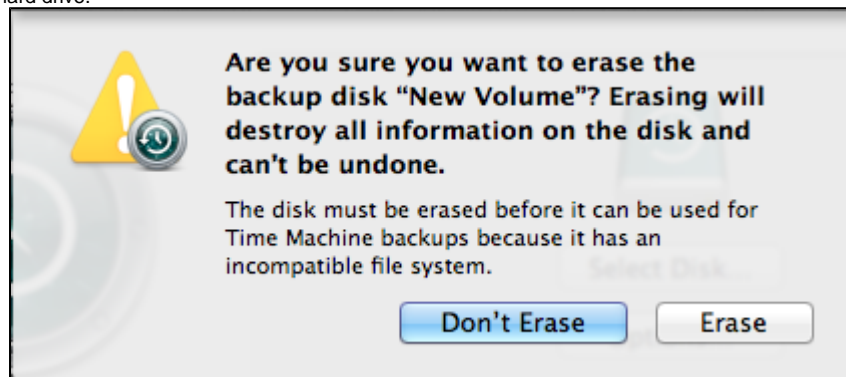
hard drive.

Are you sure you want to erase the backup disk "New Volume"? Erasing will destroy all information on the disk and can't be undone.

The disk must be erased before it can be used for Time Machine backups because it has an incompatible file system.

Select Disk...

Don't Erase

Erase